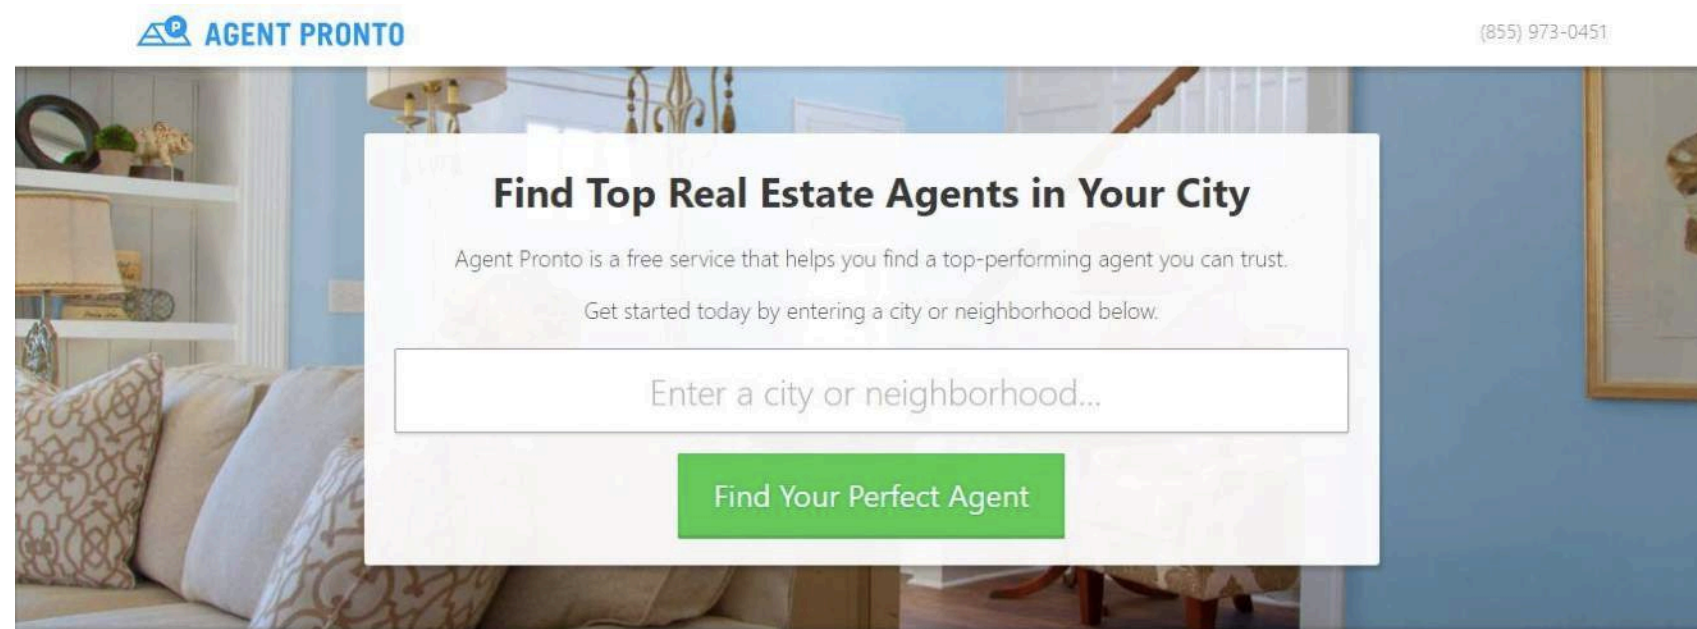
AGENT PRONTO

(855) 973-0451

Find Top Real Estate Agents in Your City

Agent Pronto is a free service that helps you find a top-performing agent you can trust.

Get started today by entering a city or neighborhood below.

Enter a city or neighborhood...

Find Your Perfect Agent